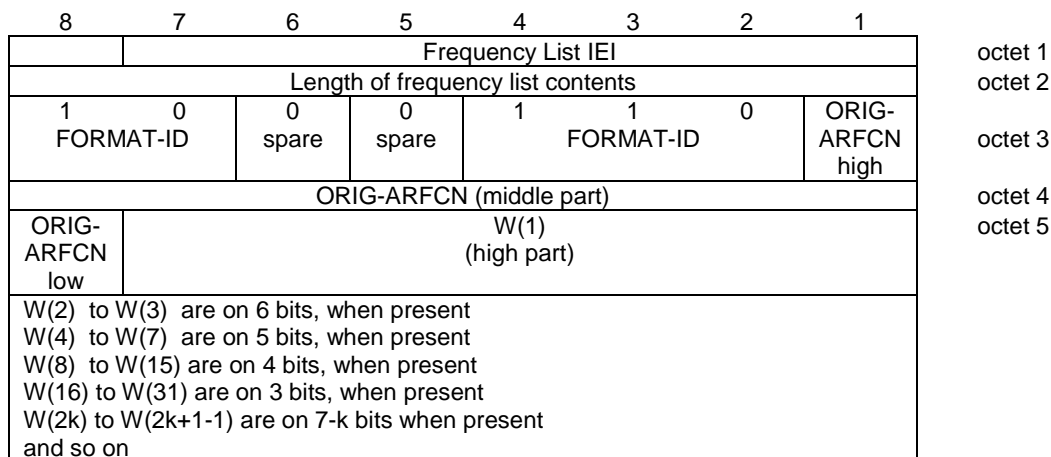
| 8 | 7 | 6 | 5 | 4 | 3 | 2 | 1 | |
|---|---|---|---|---|---|---|---|---|
| | Frequency List IEI | | | | | | | octet 1 |
| Length of frequency list contents | | | | | | | | octet 2 |
| 1 FORMAT-ID | 0 | 0 spare | 0 spare | 1 FORMAT-ID | 1 | 0 | ORIG-ARFCN high | octet 3 |
| ORIG-ARFCN (middle part) | | | | | | | | octet 4 |
| ORIG-ARFCN low | W(1) (high part) | | | | | | | octet 5 |

W(2) to W(3) are on 6 bits, when present
W(4) to W(7) are on 5 bits, when present
W(8) to W(15) are on 4 bits, when present
W(16) to W(31) are on 3 bits, when present
W(2k) to W(2k+1-1) are on 7-k bits when present
and so on